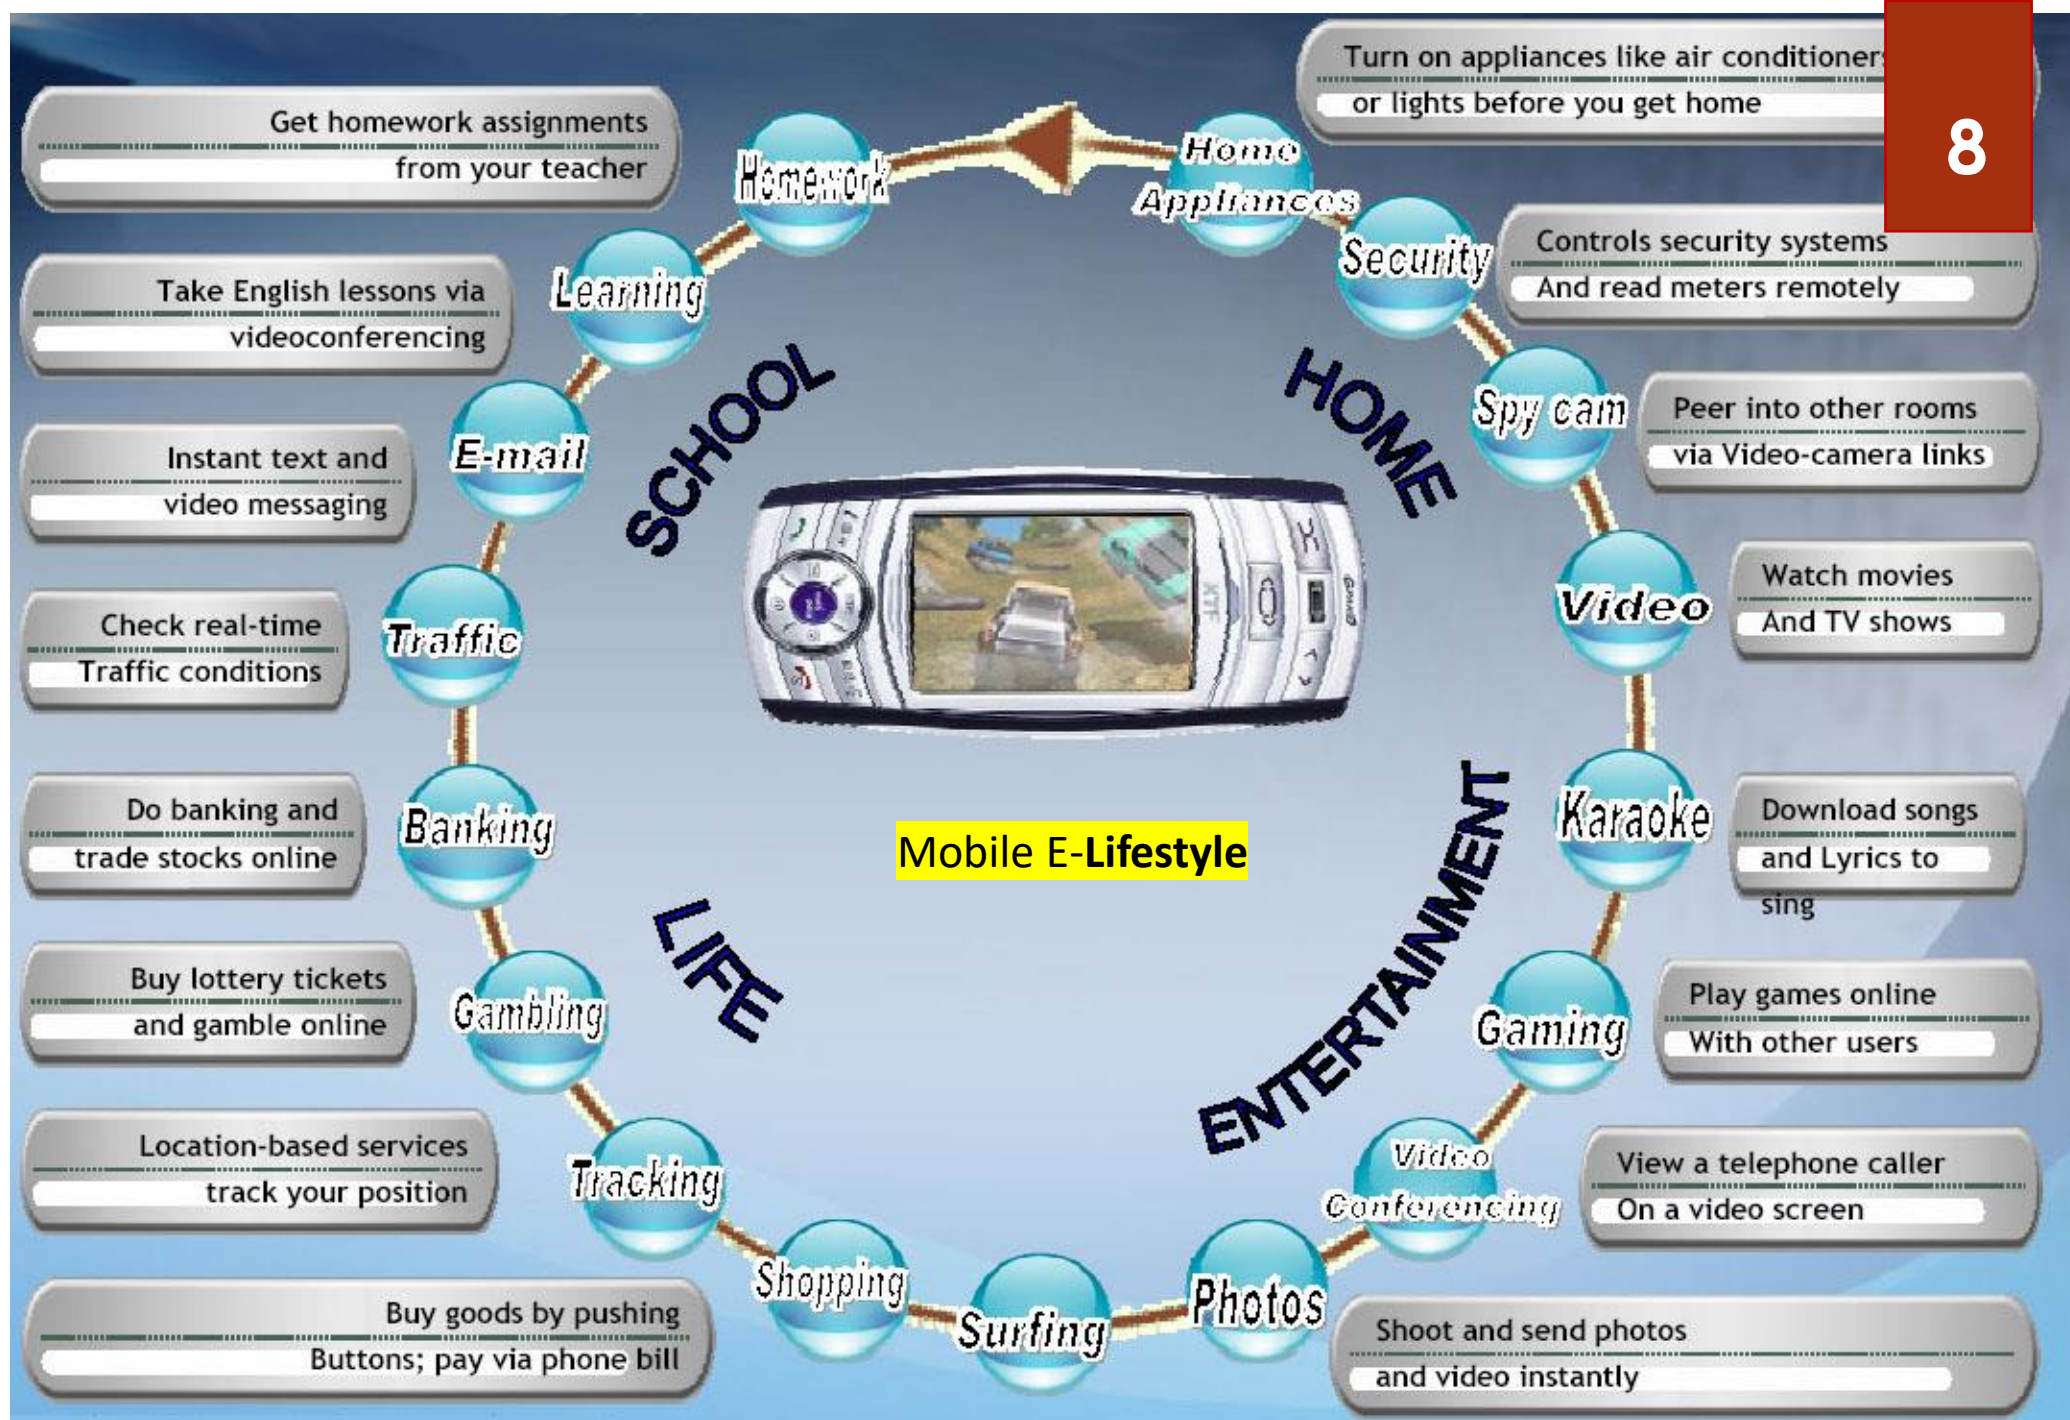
8

Get homework assignments from your teacher

Take English lessons via videoconferencing

Instant text and video messaging

Check real-time Traffic conditions

Do banking and trade stocks online

Buy lottery tickets and gamble online

Location-based services track your position

Buy goods by pushing Buttons; pay via phone bill

Turn on appliances like air conditioner or lights before you get home

Controls security systems And read meters remotely

Peer into other rooms via Video-camera links

Watch movies And TV shows

Download songs and Lyrics to sing

Play games online With other users

View a telephone caller On a video screen

Shoot and send photos and video instantly

Homework
Learning
E-mail
Traffic
Banking
Gambling
Tracking
Shopping
Surfing
Photos
Video Conferencing
Gaming
Karaoke
Video
Spy cam
Security
Home Appliances

SCHOOL
HOME
LIFE
ENTERTAINMENT

Mobile E-Lifestyle